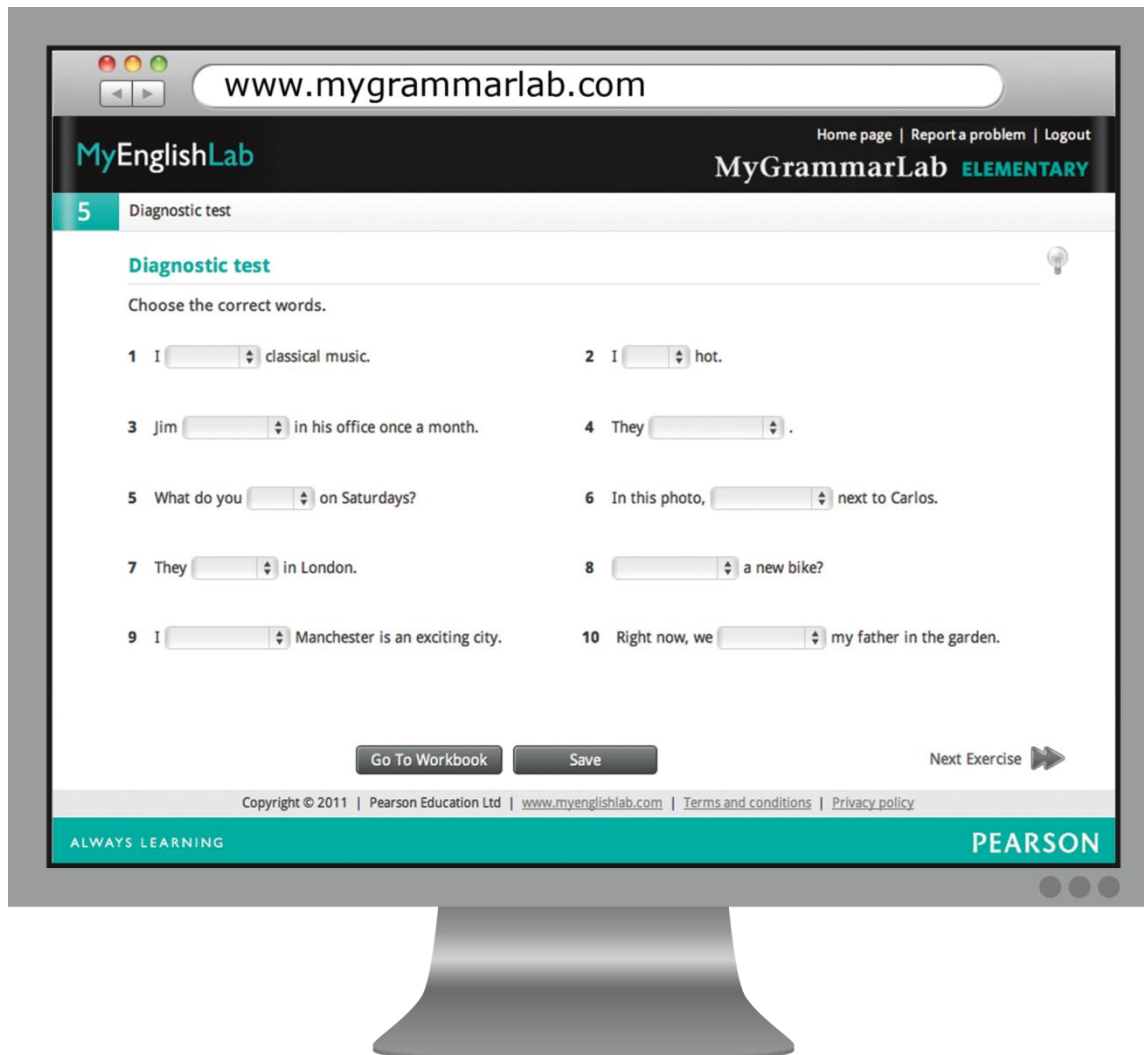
www.mygrammarlab.com

MyEnglishLab

Home page | Report a problem | Logout

MyGrammarLab ELEMENTARY

5 Diagnostic test

Diagnostic test

Choose the correct words.

1 I [ ] classical music.

2 I [ ] hot.

3 Jim [ ] in his office once a month.

4 They [ ] .

5 What do you [ ] on Saturdays?

6 In this photo, [ ] next to Carlos.

7 They [ ] in London.

8 [ ] a new bike?

9 I [ ] Manchester is an exciting city.

10 Right now, we [ ] my father in the garden.

Go To Workbook

Save

Next Exercise

Copyright © 2011 | Pearson Education Ltd | www.myenglishlab.com | Terms and conditions | Privacy policy

ALWAYS LEARNING

PEARSON